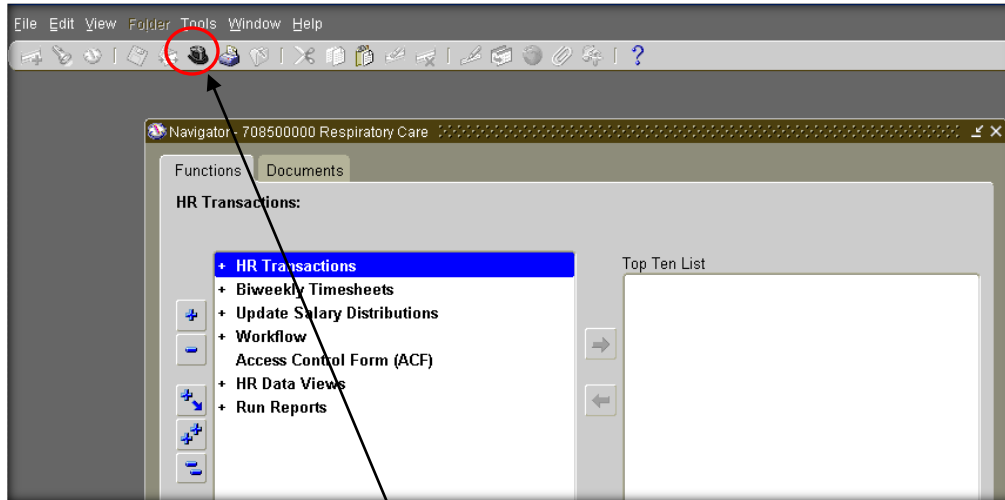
File Edit View Folder Tools Window Help

?

Navigator - 708500000 Respiratory Care

Functions Documents

HR Transactions:

+ HR Transactions
+ Biweekly Timesheets
+ Update Salary Distributions
+ Workflow
Access Control Form (ACF)
+ HR Data Views
+ Run Reports

Top Ten List